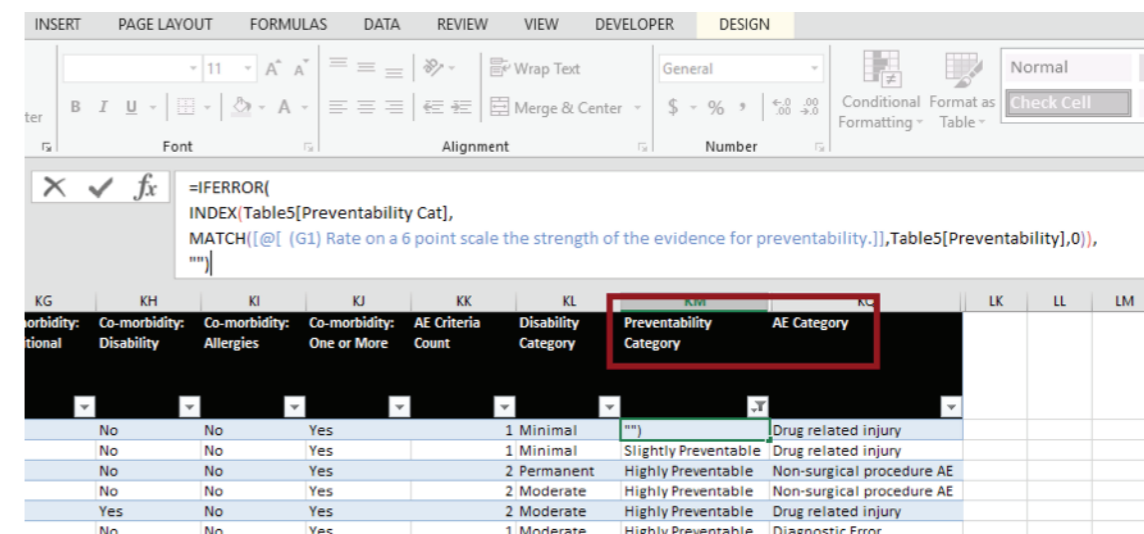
INSERT PAGE LAYOUT FORMULAS DATA REVIEW VIEW DEVELOPER DESIGN

11 A A Wrap Text General Normal

ter B I U A Merge & Center $ % , .00 Conditional Formatting Format as Table Check Cell

Font Alignment Number

=IFERROR(
INDEX(Table5[Preventability Cat],
MATCH([@[ (G1) Rate on a 6 point scale the strength of the evidence for preventability.]],Table5[Preventability],0)),
"")

| KG | KH | KI | KJ | KK | KL | KM | KO | LK | LL | LM |
|---|---|---|---|---|---|---|---|---|---|---|
| orbidity: tional | Co-morbidity: Disability | Co-morbidity: Allergies | Co-morbidity: One or More | AE Criteria Count | Disability Category | Preventability Category | AE Category | | | |
| | No | No | Yes | 1 | Minimal | "") | Drug related injury | | | |
| | No | No | Yes | 1 | Minimal | Slightly Preventable | Drug related injury | | | |
| | No | No | Yes | 2 | Permanent | Highly Preventable | Non-surgical procedure AE | | | |
| | No | No | Yes | 2 | Moderate | Highly Preventable | Non-surgical procedure AE | | | |
| | Yes | No | Yes | 2 | Moderate | Highly Preventable | Drug related injury | | | |
| | No | No | Yes | 1 | Moderate | Highly Preventable | Diagnostic Error | | | |